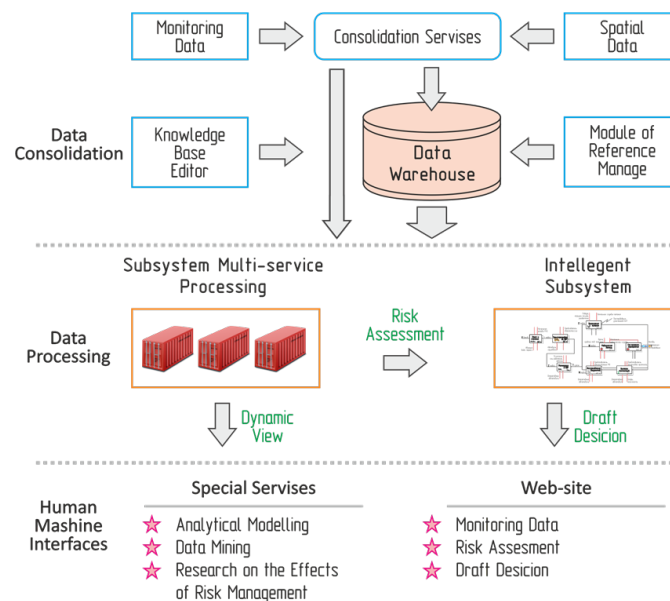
Monitoring Data

Consolidation Servises

Spatial Data

Data Consolidation

Knowledge Base Editor

Data Warehouse

Module of Reference Manage

Subsystem Multi-service Processing

Intellegent Subsystem

Data Processing

Risk Assessment

Dynamic View

Draft Desicion

Human Mashine Interfaces

Special Servises

Analytical Modelling
Data Mining
Research on the Effects of Risk Management

Web-site

Monitoring Data
Risk Assesment
Draft Desicion